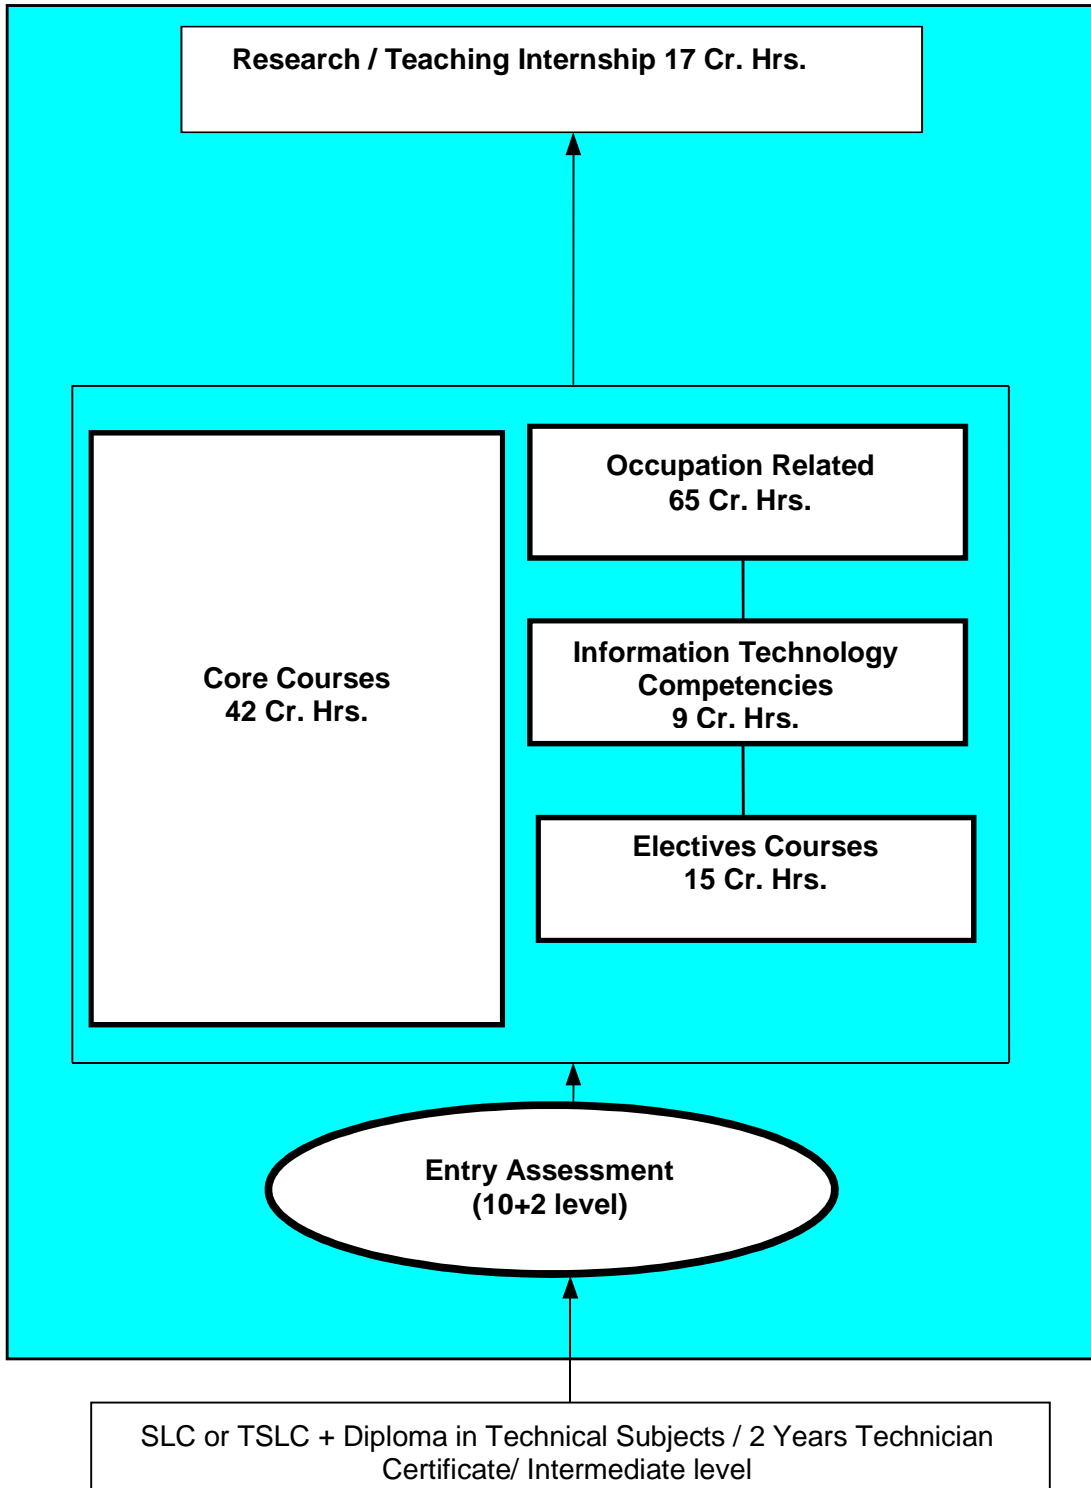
Research / Teaching Internship 17 Cr. Hrs.

Core Courses
42 Cr. Hrs.

Occupation Related
65 Cr. Hrs.

Information Technology Competencies
9 Cr. Hrs.

Electives Courses
15 Cr. Hrs.

Entry Assessment
(10+2 level)

SLC or TSLC + Diploma in Technical Subjects / 2 Years Technician Certificate/ Intermediate level